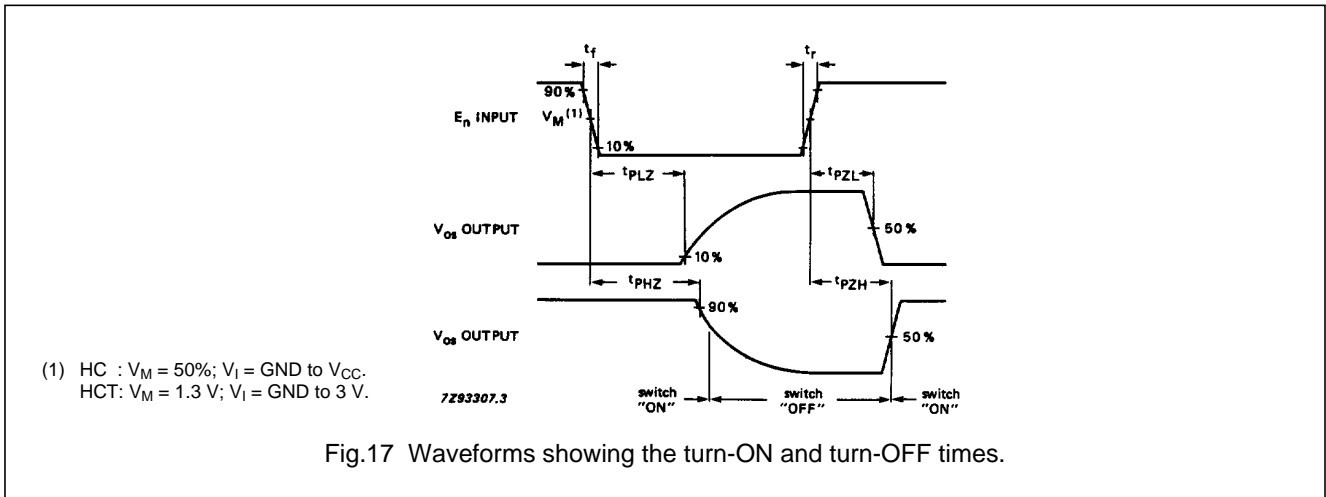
$t_f$

$t_r$

90%

$E_n$ INPUT $V_M^{(1)}$

10%

$t_{PLZ}$

$t_{PZL}$

$V_{os}$ OUTPUT

50%

10%

$t_{PHZ}$

$t_{PZH}$

$V_{os}$ OUTPUT

90%

50%

(1) HC : $V_M$ = 50%; $V_I$ = GND to $V_{CC}$.
HCT: $V_M$ = 1.3 V; $V_I$ = GND to 3 V.

7Z93307.3

switch "ON"

switch "OFF"

switch "ON"

Fig.17 Waveforms showing the turn-ON and turn-OFF times.